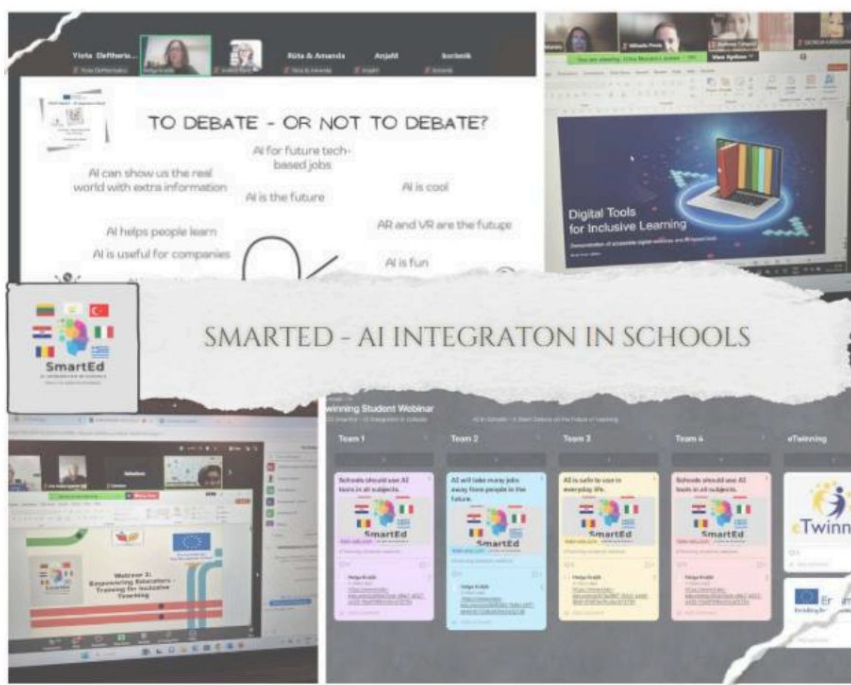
Yiota Defthereiu
Riita & Amanda
AnjaH
korbnik

TO DEBATE - OR NOT TO DEBATE?

AI for future tech-based jobs
AI can show us the real world with extra information
AI is the future
AI is cool
AI helps people learn
AR and VR are the future
AI is useful for companies
AI is fun

View Options

Digital Tools for Inclusive Learning

SmartEd

SMARTED - AI INTEGRATON IN SCHOOLS

Webinar 2: Empowering Educators - Training for Inclusive Teaching

eTwinning Student Webinar

Team 1
Schools should use AI tools in all subjects.
SmartEd

Team 2
AI will take many jobs away from people in the future.
SmartEd

Team 3
AI is safe to use in everyday life.
SmartEd

Team 4
Schools should use AI tools in all subjects.
SmartEd

eTwinning
eTwinn